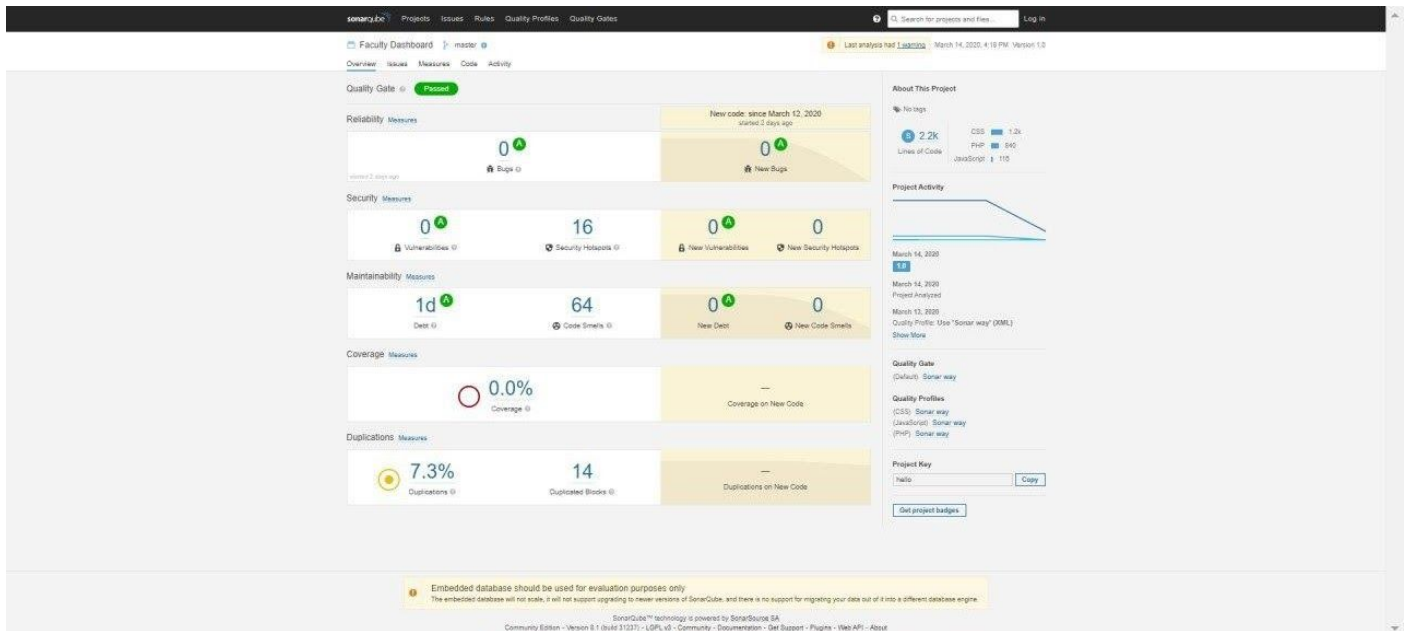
sonarqube Projects Issues Rules Quality Profiles Quality Gates

Search for projects and files... Log in

Faculty Dashboard master

Last analysis had 1 warning March 14, 2020, 4:18 PM Version 1.0

Overview Issues Measures Code Activity

Quality Gate Passed

Reliability Measures

New code: since March 12, 2020
started 2 days ago

0 A
Bugs

started 2 days ago

0 A
New Bugs

Security Measures

0 A
Vulnerabilities

16
Security Hotspots

0 A
New Vulnerabilities

0
New Security Hotspots

Maintainability Measures

1d A
Debt

64
Code Smells

0 A
New Debt

0
New Code Smells

Coverage Measures

0.0%
Coverage

—
Coverage on New Code

Duplications Measures

7.3%
Duplications

14
Duplicated Blocks

—
Duplications on New Code

About This Project

No tags

2.2k
Lines of Code

CSS 1.2k
PHP 840
JavaScript 115

Project Activity

March 14, 2020
1.0

March 14, 2020
Project Analyzed

March 13, 2020
Quality Profile: Use "Sonar way" (XML)

Show More

Quality Gate
(Default) Sonar way

Quality Profiles
(CSS) Sonar way
(JavaScript) Sonar way
(PHP) Sonar way

Project Key
hello
Copy

Get project badges

Embedded database should be used for evaluation purposes only
The embedded database will not scale, it will not support upgrading to newer versions of SonarQube, and there is no support for migrating your data out of it into a different database engine.

SonarQube™ technology is powered by SonarSource SA
Community Edition - Version 8.1 (build 31237) - LGPL v3 - Community - Documentation - Get Support - Plugins - Web API - About